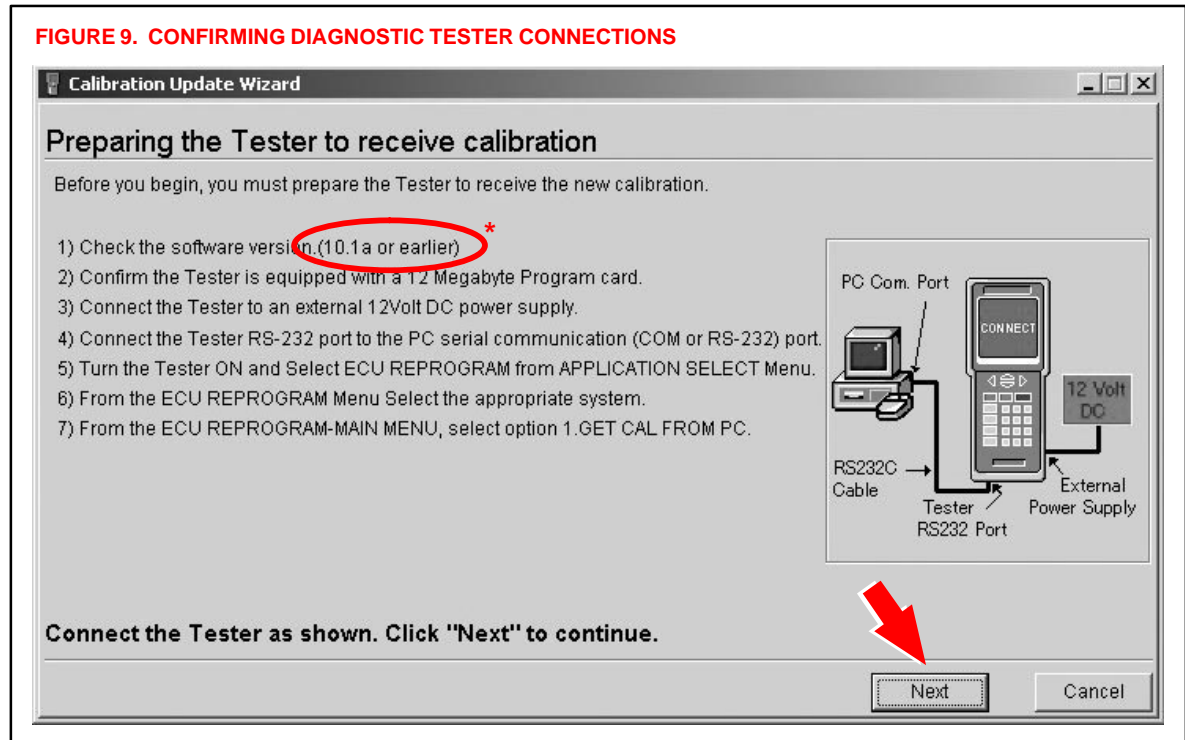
FIGURE 9. CONFIRMING DIAGNOSTIC TESTER CONNECTIONS

Calibration Update Wizard

Preparing the Tester to receive calibration

Before you begin, you must prepare the Tester to receive the new calibration.

1) Check the software version.(10.1a or earlier) *
2) Confirm the Tester is equipped with a 12 Megabyte Program card.
3) Connect the Tester to an external 12Volt DC power supply.
4) Connect the Tester RS-232 port to the PC serial communication (COM or RS-232) port.
5) Turn the Tester ON and Select ECU REPROGRAM from APPLICATION SELECT Menu.
6) From the ECU REPROGRAM Menu Select the appropriate system.
7) From the ECU REPROGRAM-MAIN MENU, select option 1.GET CAL FROM PC.

PC Com. Port
CONNECT
12 Volt DC
RS232C Cable
Tester RS232 Port
External Power Supply

Connect the Tester as shown. Click "Next" to continue.

Next
Cancel